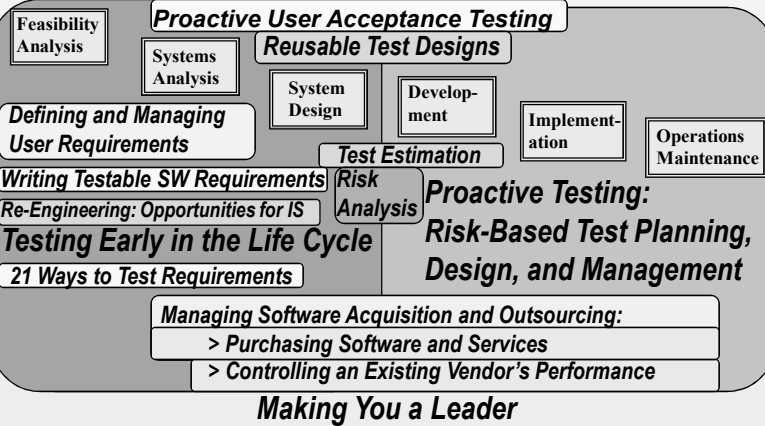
Feasibility Analysis

Proactive User Acceptance Testing

Systems Analysis

Reusable Test Designs

System Design

Development

Implementation

Operations Maintenance

Defining and Managing User Requirements

Test Estimation

Writing Testable SW Requirements

Risk Analysis

Re-Engineering: Opportunities for IS

Testing Early in the Life Cycle

21 Ways to Test Requirements

Proactive Testing: Risk-Based Test Planning, Design, and Management

Managing Software Acquisition and Outsourcing:

> Purchasing Software and Services

> Controlling an Existing Vendor's Performance

Making You a Leader